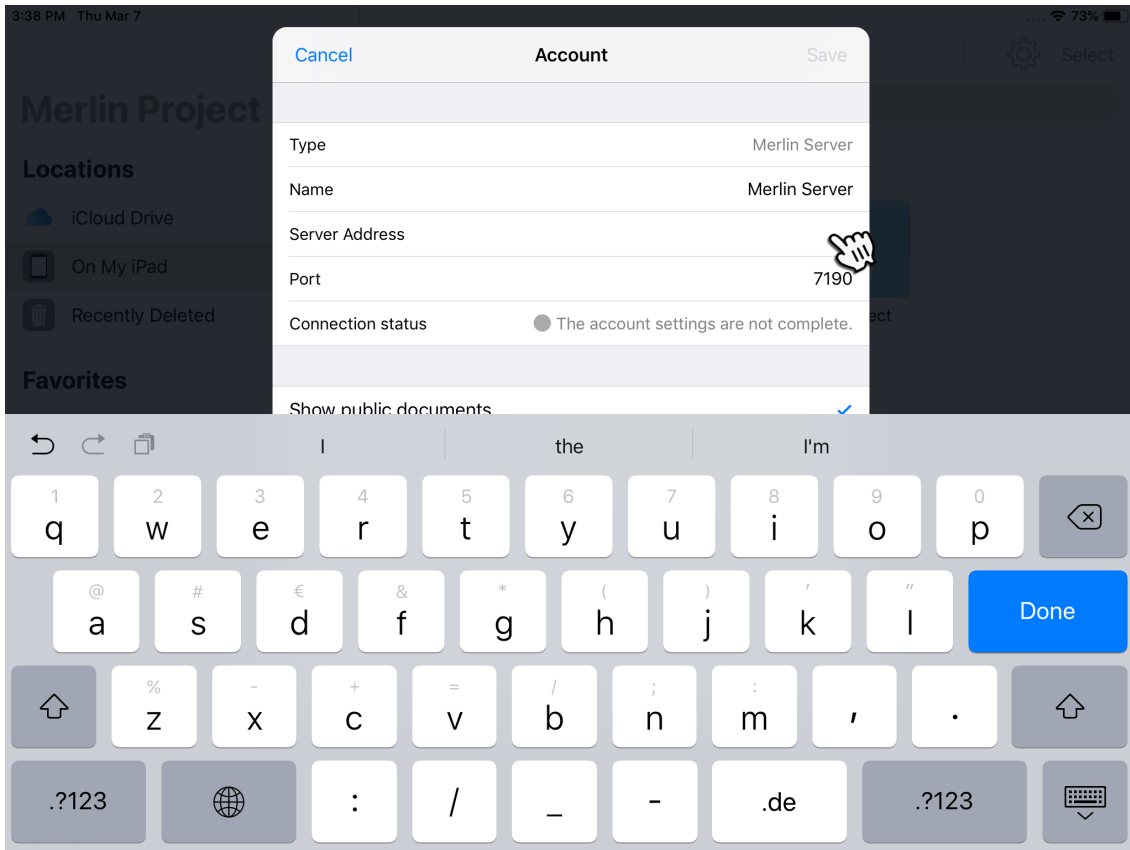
3:38 PM Thu Mar 7

73%

Merlin Project

Select

Locations

iCloud Drive

On My iPad

Recently Deleted

Favorites

ect

Cancel

Account

Save

Type Merlin Server

Name Merlin Server

Server Address

Port 7190

Connection status The account settings are not complete.

Show public documents

I the I'm

1 q 2 w 3 e 4 r 5 t 6 y 7 u 8 i 9 o 0 p

@ a # s € d & f * g ( h ) j ' k " l

Done

% z - x + c = v / b ; n : m , .

.?123 : / _ - .de .?123